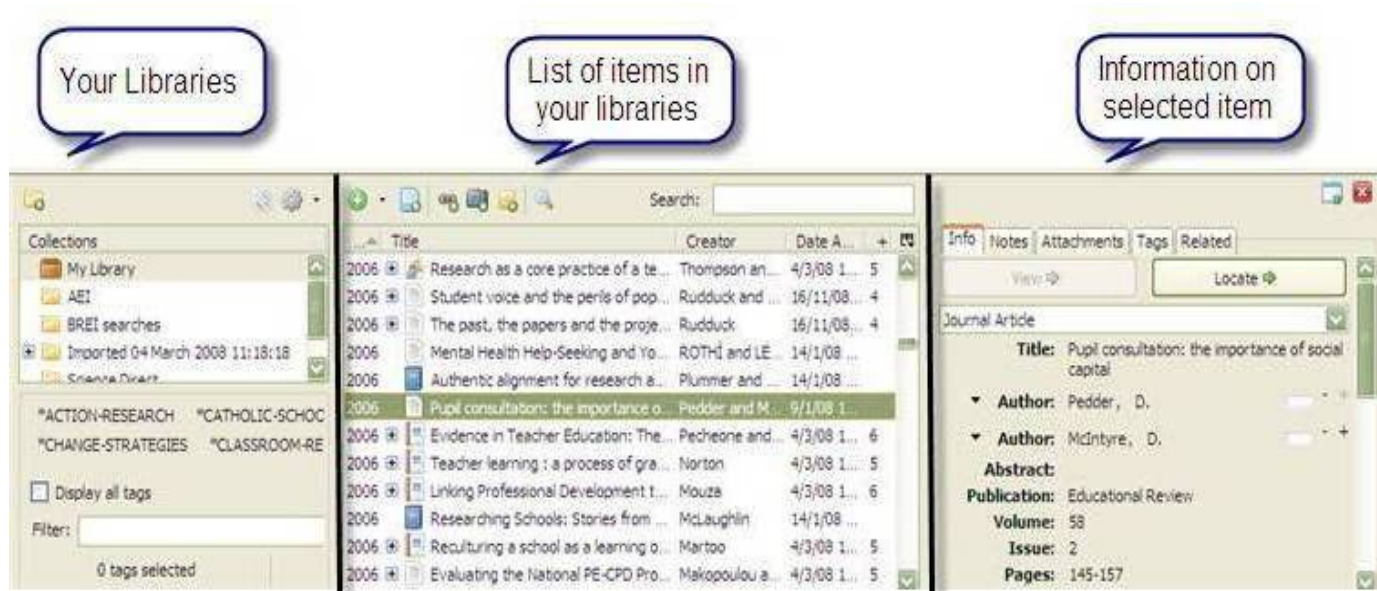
Your Libraries

List of items in your libraries

Information on selected item

Collections
My Library
AEI
BREI searches
Imported 04 March 2008 11:18:18
Science Direct

*ACTION-RESEARCH *CATHOLIC-SCHOC
*CHANGE-STRATEGIES *CLASSROOM-RE

Display all tags
Filter:
0 tags selected

Search:

| | Title | Creator | Date A... | + |
|---|---|---|---|---|
| 2006 | Research as a core practice of a te... | Thompson an... | 4/3/08 1... | 5 |
| 2006 | Student voice and the perils of pop... | Rudduck and ... | 16/11/08... | 4 |
| 2006 | The past, the papers and the proje... | Rudduck | 16/11/08... | 4 |
| 2006 | Mental Health Help-Seeking and Yo... | ROTHI and LE... | 14/1/08 ... | |
| 2006 | Authentic alignment for research a... | Plummer and ... | 14/1/08 ... | |
| 2006 | Pupil consultation: the importance o... | Pedder and M... | 9/1/08 1... | |
| 2006 | Evidence in Teacher Education: The... | Pecheone and... | 4/3/08 1... | 6 |
| 2006 | Teacher learning : a process of gra... | Norton | 4/3/08 1... | 5 |
| 2006 | Linking Professional Development t... | Mouza | 4/3/08 1... | 6 |
| 2006 | Researching Schools: Stories from ... | McLaughlin | 14/1/08 ... | |
| 2006 | Reculturing a school as a learning o... | Martoo | 4/3/08 1... | 5 |
| 2006 | Evaluating the National PE-CPD Pro... | Makopoulou a... | 4/3/08 1... | 5 |

Info Notes Attachments Tags Related
View
Locate
Journal Article
Title: Pupil consultation: the importance of social capital
Author: Pedder, D.
Author: McIntyre, D.
Abstract:
Publication: Educational Review
Volume: 58
Issue: 2
Pages: 145-157